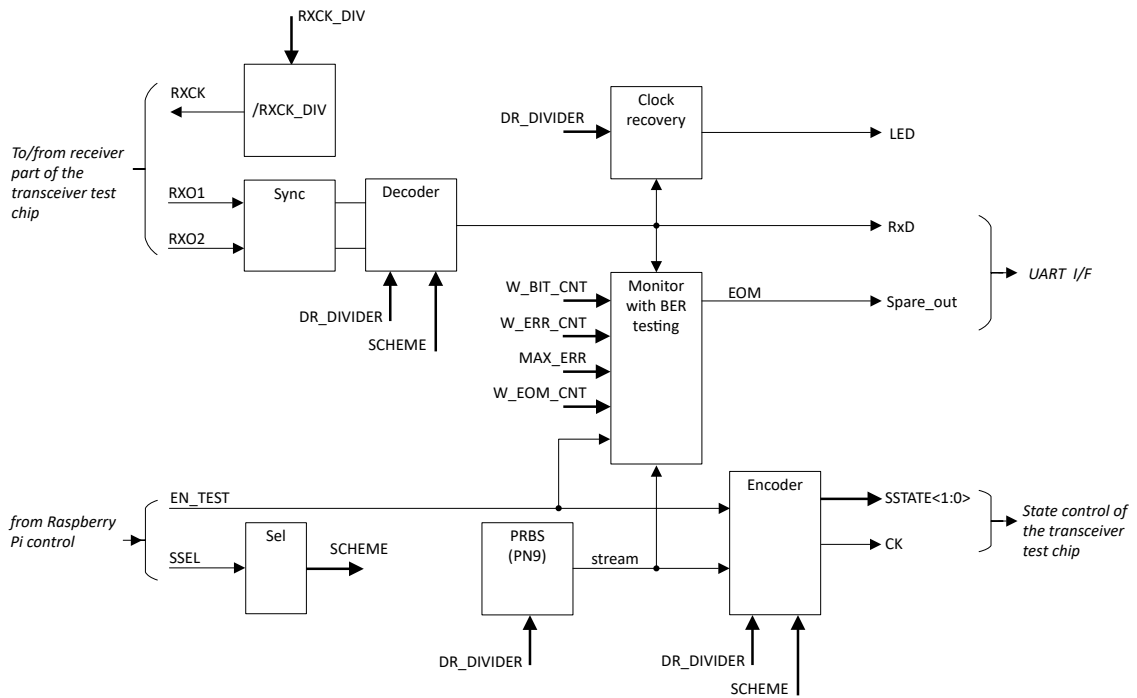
RXCK_DIV

/RXCK_DIV

RXCK

To/from receiver part of the transceiver test chip

DR_DIVIDER

Clock recovery

LED

RXO1

Sync

Decoder

RXO2

RxD

DR_DIVIDER

SCHEME

W_BIT_CNT

W_ERR_CNT

MAX_ERR

W_EOM_CNT

Monitor with BER testing

EOM

Spare_out

UART I/F

from Raspberry Pi control

EN_TEST

SSEL

Sel

SCHEME

PRBS (PN9)

stream

Encoder

SSTATE<1:0>

CK

State control of the transceiver test chip

DR_DIVIDER

DR_DIVIDER

SCHEME